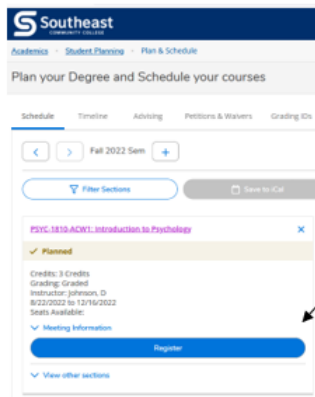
Southeast COMMUNITY COLLEGE

Academics › Student Planning › Plan & Schedule

Plan your Degree and Schedule your courses

Schedule Timeline Advising Petitions & Waivers Grading IDs

Fall 2022 Sem +

Filter Sections

Save to iCal

PSYC-1810-ACW1: Introduction to Psychology

✓ Planned

Credits: 3 Credits
Grading: Graded
Instructor: Johnson, D
8/22/2022 to 12/16/2022
Seats Available:

Meeting Information

Register

View other sections